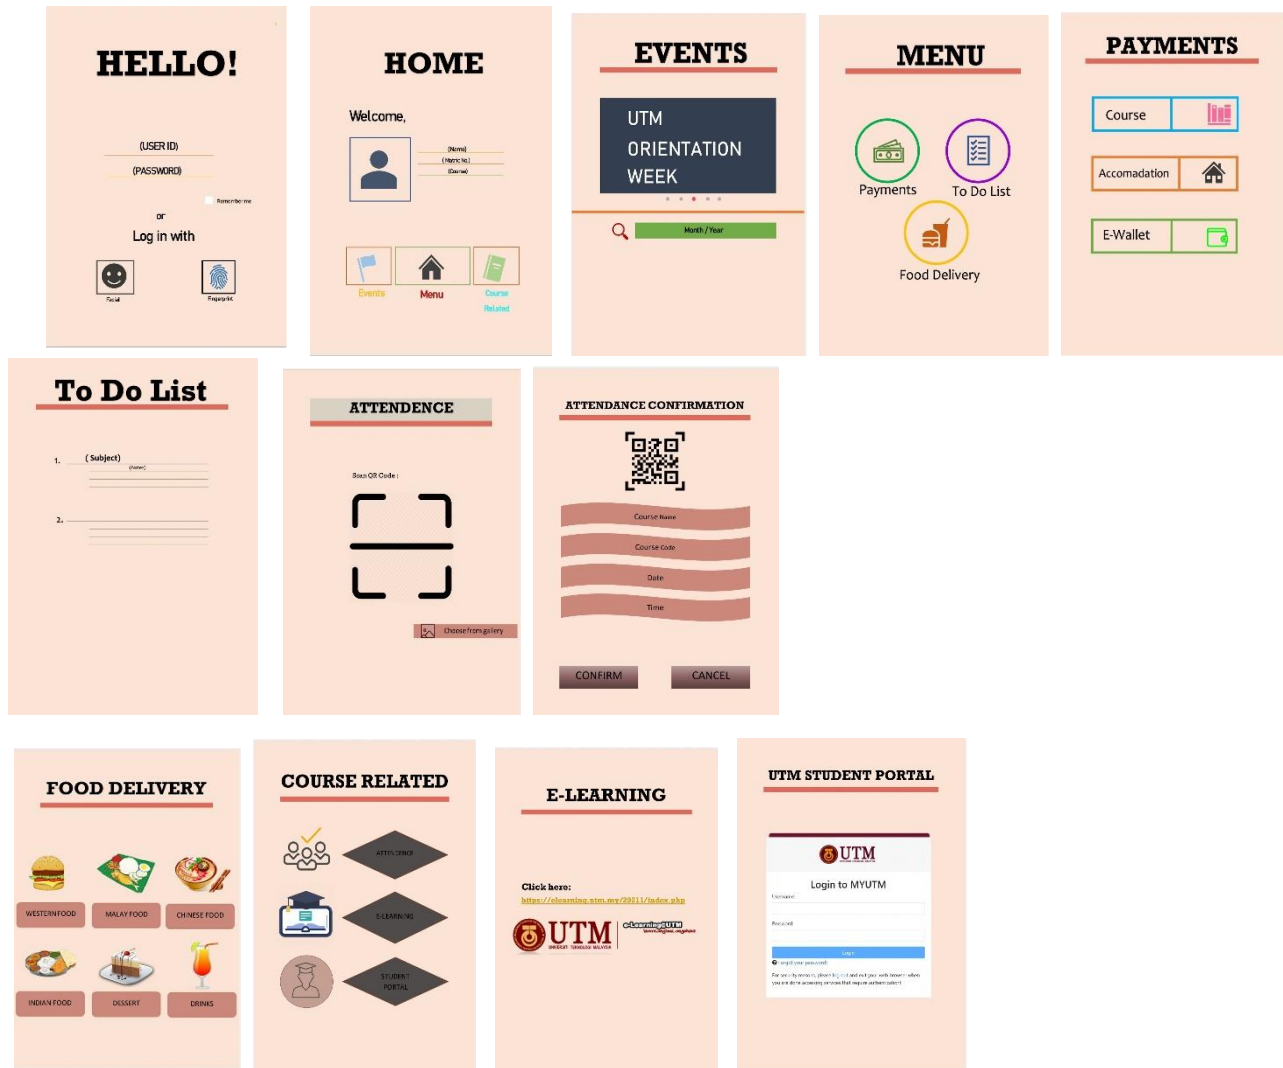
HELLO!

(USER ID)

(PASSWORD)

Remember me

or

Log in with

Facial

Fingerprint

HOME

Welcome,

(Name)

(Matric No)

(Course)

Events

Menu

Course Related

EVENTS

UTM ORIENTATION WEEK

Month / Year

MENU

Payments

To Do List

Food Delivery

PAYMENTS

Course

Accomadation

E-Wallet

To Do List

1. (Subject)

(Name)

2.

ATTENDENCE

Scan QR Code :

Choose from gallery

ATTENDANCE CONFIRMATION

Course Name

Course Code

Date

Time

CONFIRM

CANCEL

FOOD DELIVERY

WESTERN FOOD

MALAY FOOD

CHINESE FOOD

INDIAN FOOD

DESSERT

DRINKS

COURSE RELATED

ATTENDENCE

E-LEARNING

STUDENT PORTAL

E-LEARNING

Click here:

https://elearning.utm.my/20211/index.php

UTM

e-Learning@UTM

UTM STUDENT PORTAL

UTM

Login to MYUTM

Username

Password

Log in

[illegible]

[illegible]